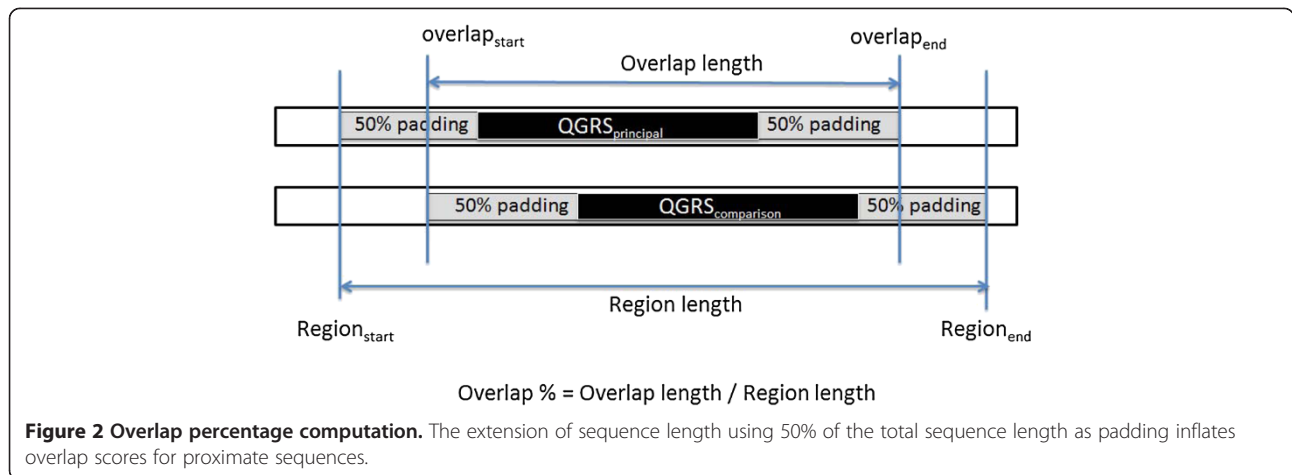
overlap$_{start}$

overlap$_{end}$

Overlap length

50% padding

QGRS$_{principal}$

50% padding

50% padding

QGRS$_{comparison}$

50% padding

Region length

Region$_{start}$

Region$_{end}$

Overlap % = Overlap length / Region length

**Figure 2 Overlap percentage computation.** The extension of sequence length using 50% of the total sequence length as padding inflates overlap scores for proximate sequences.